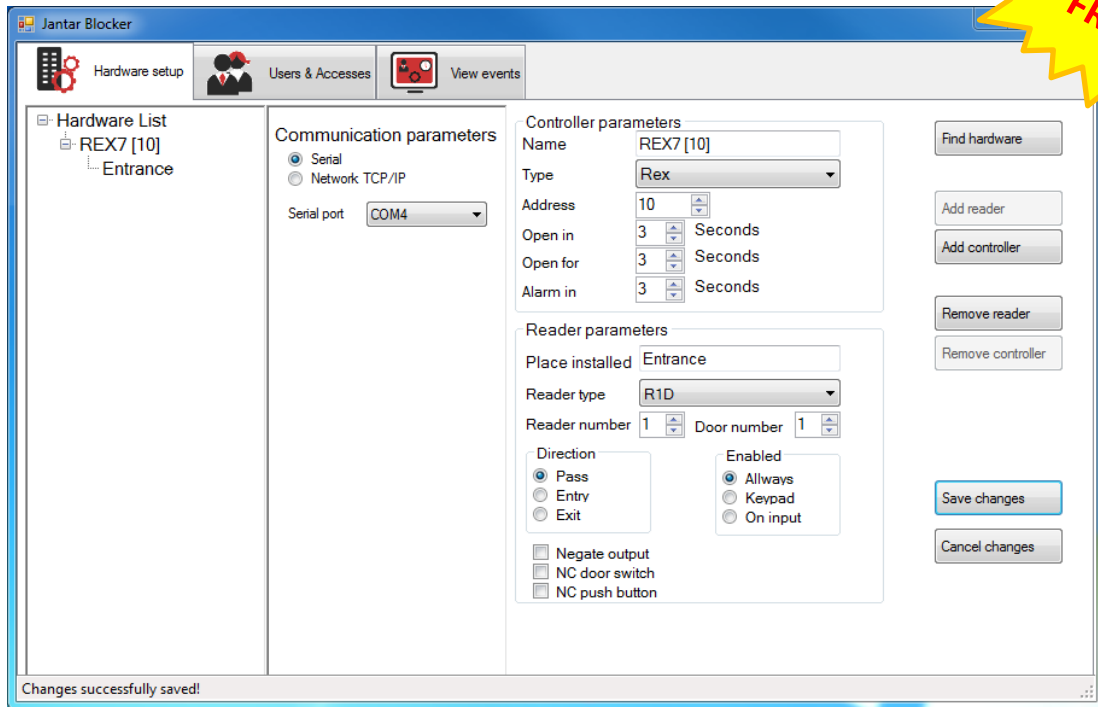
Jantar Blocker

FR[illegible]

Hardware setup
Users & Accesses
View events

Hardware List
REX7 [10]
Entrance

Communication parameters
Serial
Network TCP/IP
Serial port COM4

Controller parameters
Name REX7 [10]
Type Rex
Address 10
Open in 3 Seconds
Open for 3 Seconds
Alarm in 3 Seconds

Reader parameters
Place installed Entrance
Reader type R1D
Reader number 1 Door number 1

Direction
Pass
Entry
Exit

Enabled
Allways
Keypad
On input

Negate output
NC door switch
NC push button

Find hardware
Add reader
Add controller
Remove reader
Remove controller
Save changes
Cancel changes

Changes successfully saved!